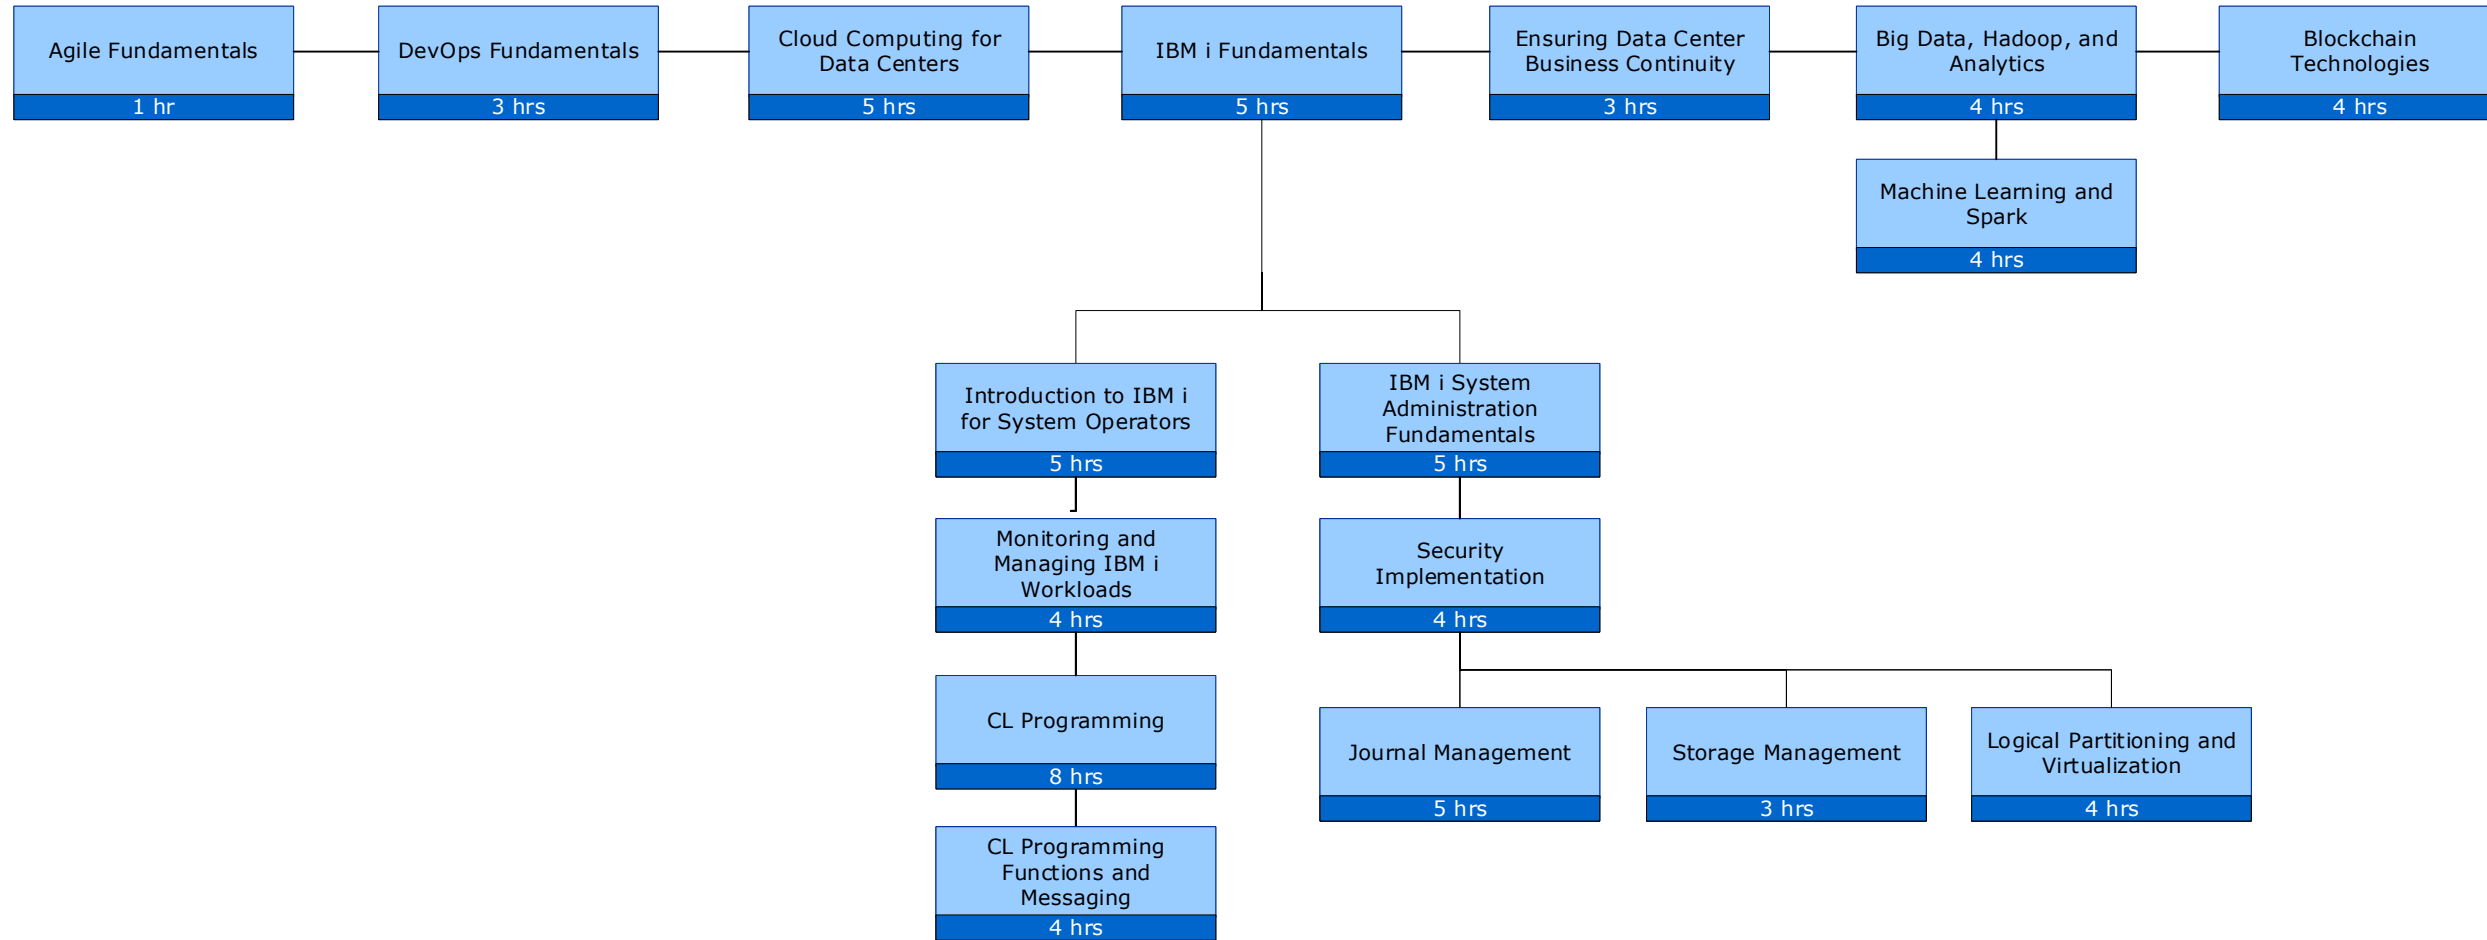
Agile Fundamentals
1 hr

DevOps Fundamentals
3 hrs

Cloud Computing for Data Centers
5 hrs

IBM i Fundamentals
5 hrs

Ensuring Data Center Business Continuity
3 hrs

Big Data, Hadoop, and Analytics
4 hrs

Blockchain Technologies
4 hrs

Machine Learning and Spark
4 hrs

Introduction to IBM i for System Operators
5 hrs

IBM i System Administration Fundamentals
5 hrs

Monitoring and Managing IBM i Workloads
4 hrs

Security Implementation
4 hrs

CL Programming
8 hrs

Journal Management
5 hrs

Storage Management
3 hrs

Logical Partitioning and Virtualization
4 hrs

CL Programming Functions and Messaging
4 hrs